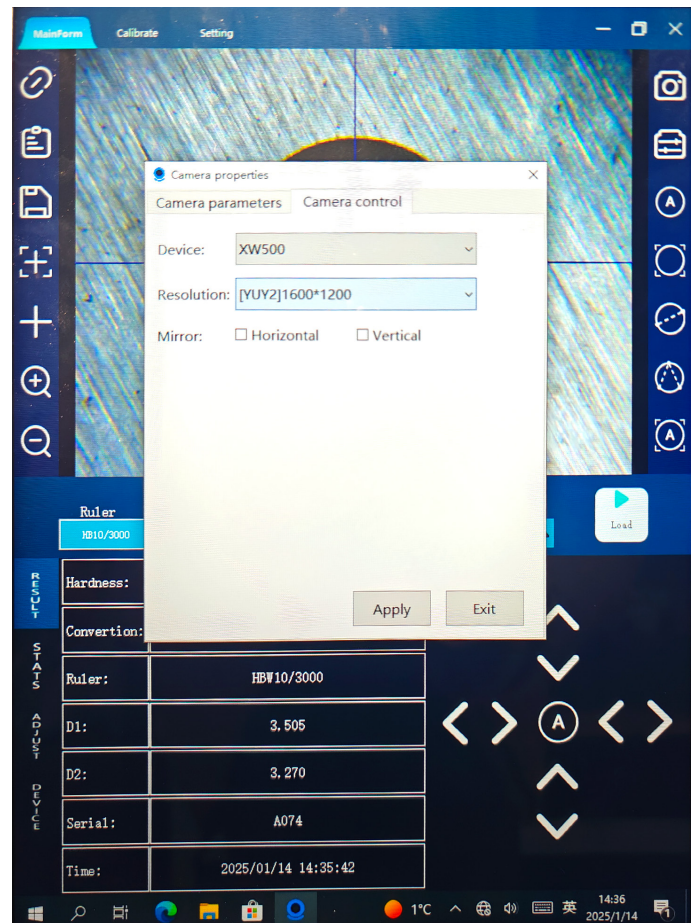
MainForm Calibrate Setting

Camera properties

Camera parameters Camera control

Device: XW500

Resolution: [YUY2]1600*1200

Mirror: ☐ Horizontal ☐ Vertical

Apply Exit

Ruler

HB10/3000

Load

RESULT

STATS

ADJUST

DEVICE

| Hardness: | |
|---|---|
| Convertion: | |
| Ruler: | HBW10/3000 |
| D1: | 3.505 |
| D2: | 3.270 |
| Serial: | A074 |
| Time: | 2025/01/14 14:35:42 |

A

A

1°C 英 14:36 2025/1/14